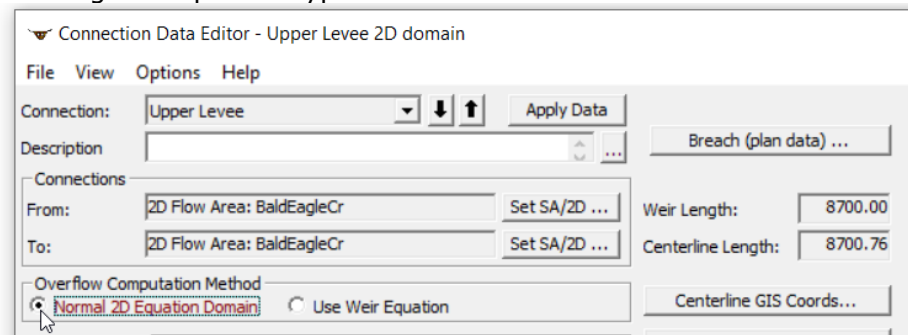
Connection Data Editor - Upper Levee 2D domain

File View Options Help

Connection: Upper Levee

Apply Data

Description

Breach (plan data) ...

Connections

From: 2D Flow Area: BaldEagleCr

Set SA/2D ...

To: 2D Flow Area: BaldEagleCr

Set SA/2D ...

Weir Length: 8700.00

Centerline Length: 8700.76

Overflow Computation Method

Normal 2D Equation Domain

Use Weir Equation

Centerline GIS Coords...